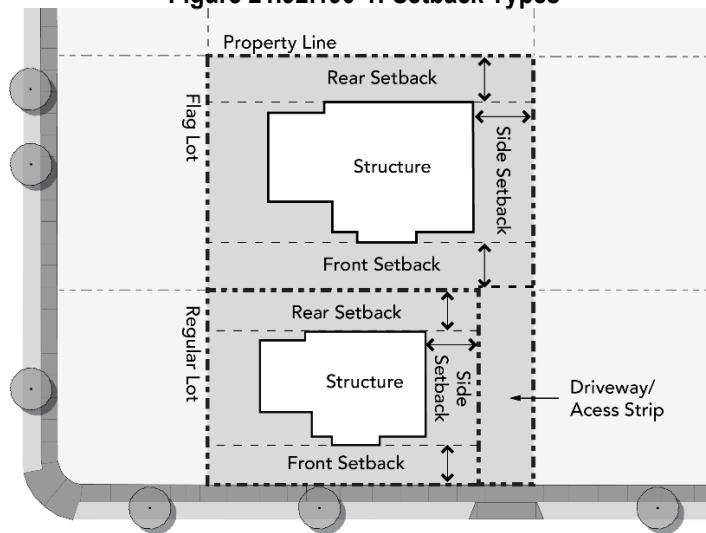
Figure 21.02.100-1: Setback Types

Property Line

Rear Setback

Flag Lot

Structure

Side Setback

Front Setback

Rear Setback

Regular Lot

Structure

Side Setback

Driveway/ Acess Strip

Front Setback